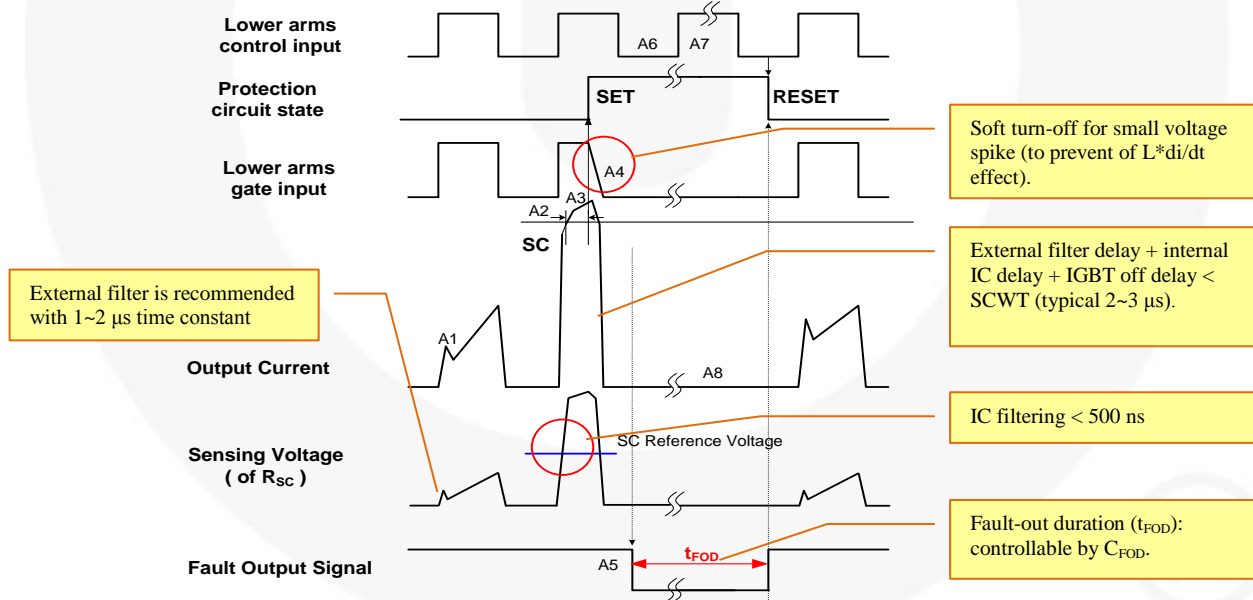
Lower arms control input

A6 A7

Protection circuit state

SET

RESET

Soft turn-off for small voltage spike (to prevent of L*di/dt effect).

Lower arms gate input

A4

A3

A2

SC

External filter delay + internal IC delay + IGBT off delay < SCWT (typical 2~3 µs).

External filter is recommended with 1~2 µs time constant

A1

Output Current

A8

IC filtering < 500 ns

SC Reference Voltage

Sensing Voltage ( of $R_{SC}$ )

Fault-out duration ($t_{FOD}$): controllable by $C_{FOD}$.

Fault Output Signal

A5

$t_{FOD}$